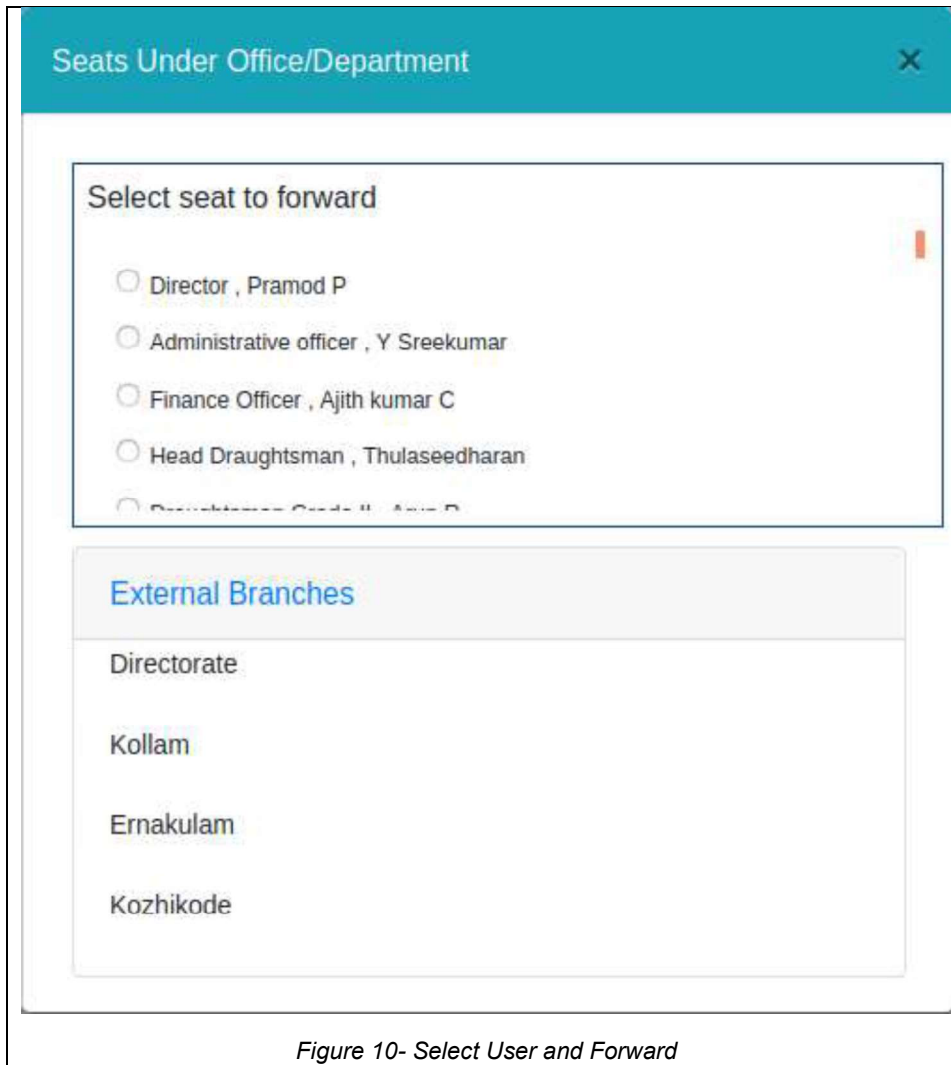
Seats Under Office/Department ×

Select seat to forward

Director , Pramod P

Administrative officer , Y Sreekumar

Finance Officer , Ajith kumar C

Head Draughtsman , Thulaseedharan

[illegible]

External Branches

Directorate

Kollam

Ernakulam

Kozhikode

Figure 10- Select User and Forward